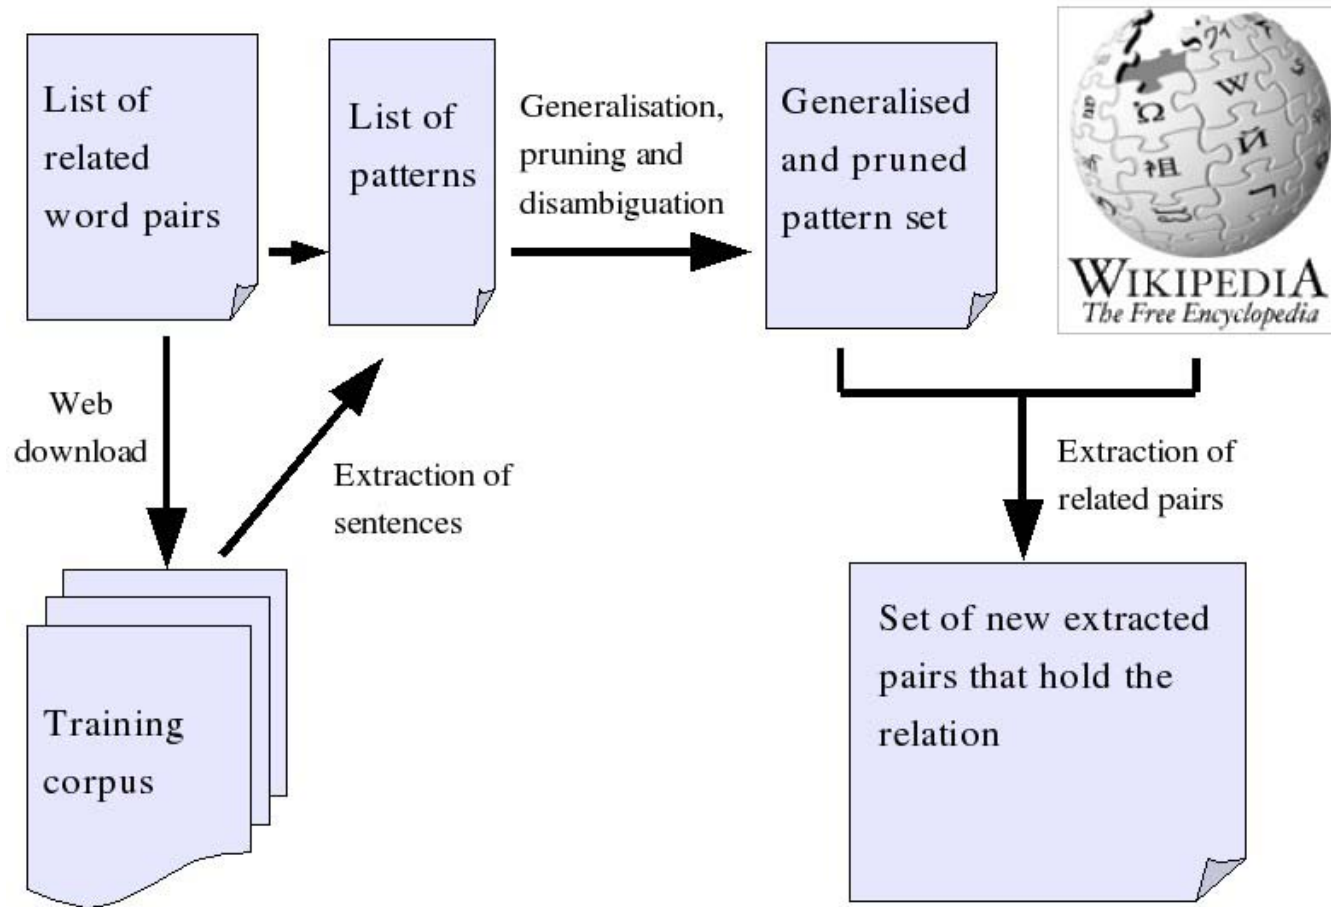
List of related word pairs

List of patterns

Generalisation, pruning and disambiguation

Generalised and pruned pattern set

WIKIPEDIA
The Free Encyclopedia

Web download

Extraction of sentences

Extraction of related pairs

Training corpus

Set of new extracted pairs that hold the relation